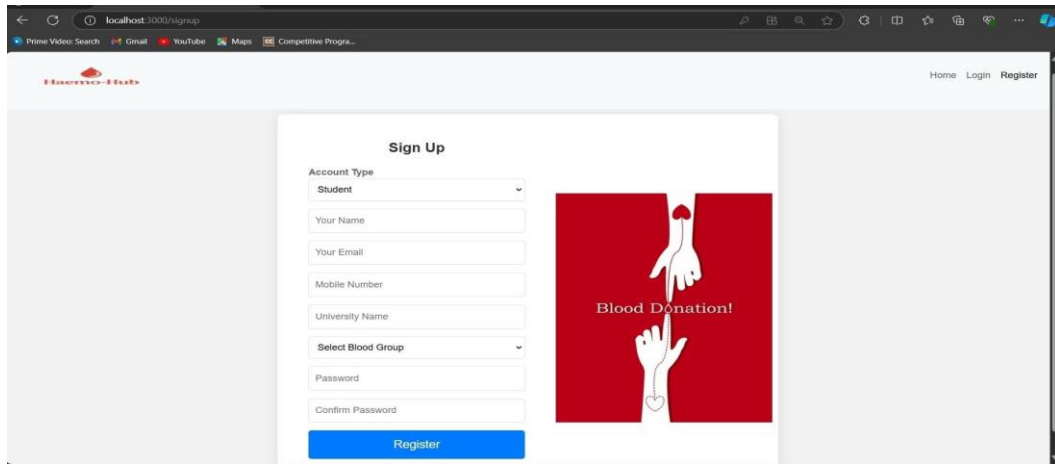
localhost:3000/signup

Prime Video: Search Gmail YouTube Maps Competitive Progra...

Haemo-Hub

Home Login Register

Sign Up

Account Type

Student

Your Name

Your Email

Mobile Number

University Name

Select Blood Group

Password

Confirm Password

Register

Blood Donation!